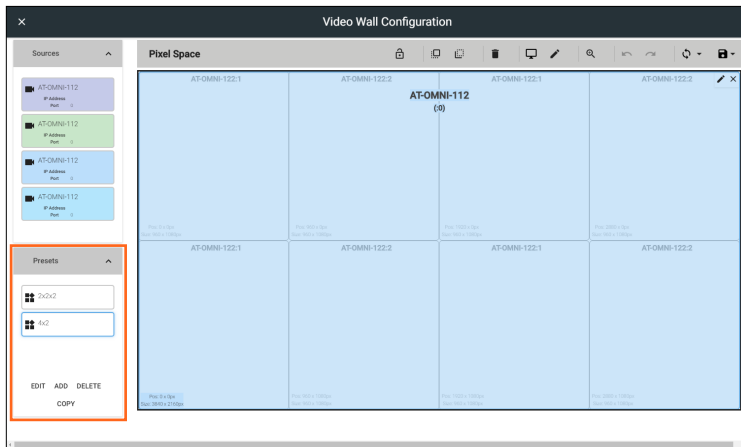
×
Video Wall Configuration

Sources

AT-OMNI-112
IP Address
Port 0

AT-OMNI-112
IP Address
Port 0

AT-OMNI-112
IP Address
Port 0

AT-OMNI-112
IP Address
Port 0

Presets

2x2x2

4x2

EDIT ADD DELETE
COPY

Pixel Space

AT-OMNI-122:1
AT-OMNI-122:2
AT-OMNI-122:1
AT-OMNI-122:2

AT-OMNI-112
(:0)

AT-OMNI-122:1
AT-OMNI-122:2
AT-OMNI-122:1
AT-OMNI-122:2

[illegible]